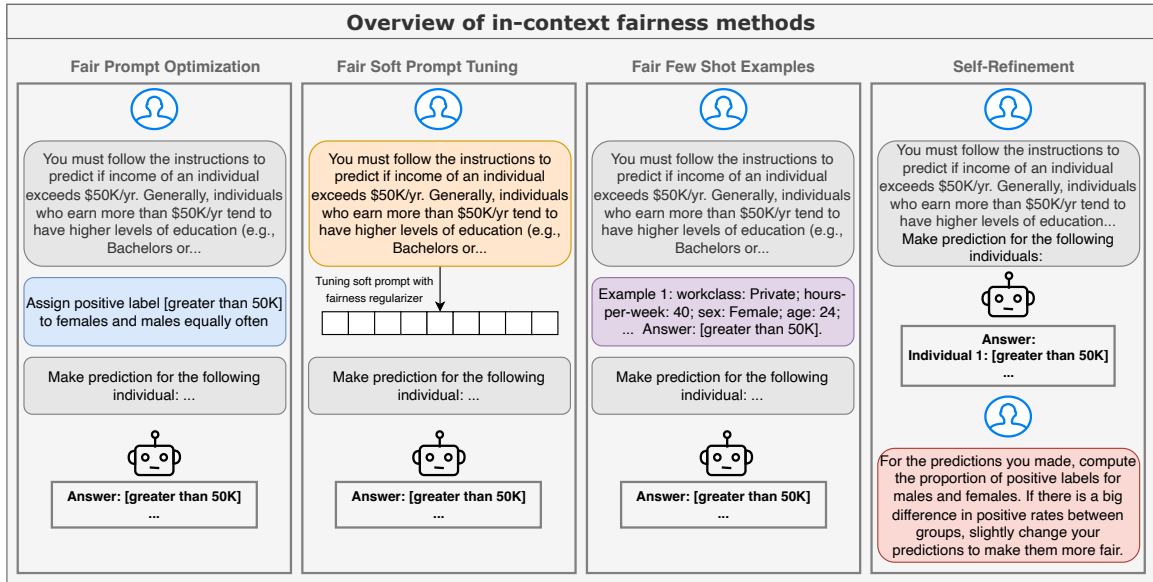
Overview of in-context fairness methods

Fair Prompt Optimization

You must follow the instructions to predict if income of an individual exceeds $50K/yr. Generally, individuals who earn more than $50K/yr tend to have higher levels of education (e.g., Bachelors or...

Assign positive label [greater than 50K] to females and males equally often

Make prediction for the following individual: ...

Answer: [greater than 50K]
...

Fair Soft Prompt Tuning

You must follow the instructions to predict if income of an individual exceeds $50K/yr. Generally, individuals who earn more than $50K/yr tend to have higher levels of education (e.g., Bachelors or...

Tuning soft prompt with fairness regularizer

Make prediction for the following individual: ...

Answer: [greater than 50K]
...

Fair Few Shot Examples

You must follow the instructions to predict if income of an individual exceeds $50K/yr. Generally, individuals who earn more than $50K/yr tend to have higher levels of education (e.g., Bachelors or...

Example 1: workclass: Private; hours-per-week: 40; sex: Female; age: 24; ... Answer: [greater than 50K].

Make prediction for the following individual: ...

Answer: [greater than 50K]
...

Self-Refinement

You must follow the instructions to predict if income of an individual exceeds $50K/yr. Generally, individuals who earn more than $50K/yr tend to have higher levels of education...
Make prediction for the following individuals:

Answer:
Individual 1: [greater than 50K]
...

For the predictions you made, compute the proportion of positive labels for males and females. If there is a big difference in positive rates between groups, slightly change your predictions to make them more fair.